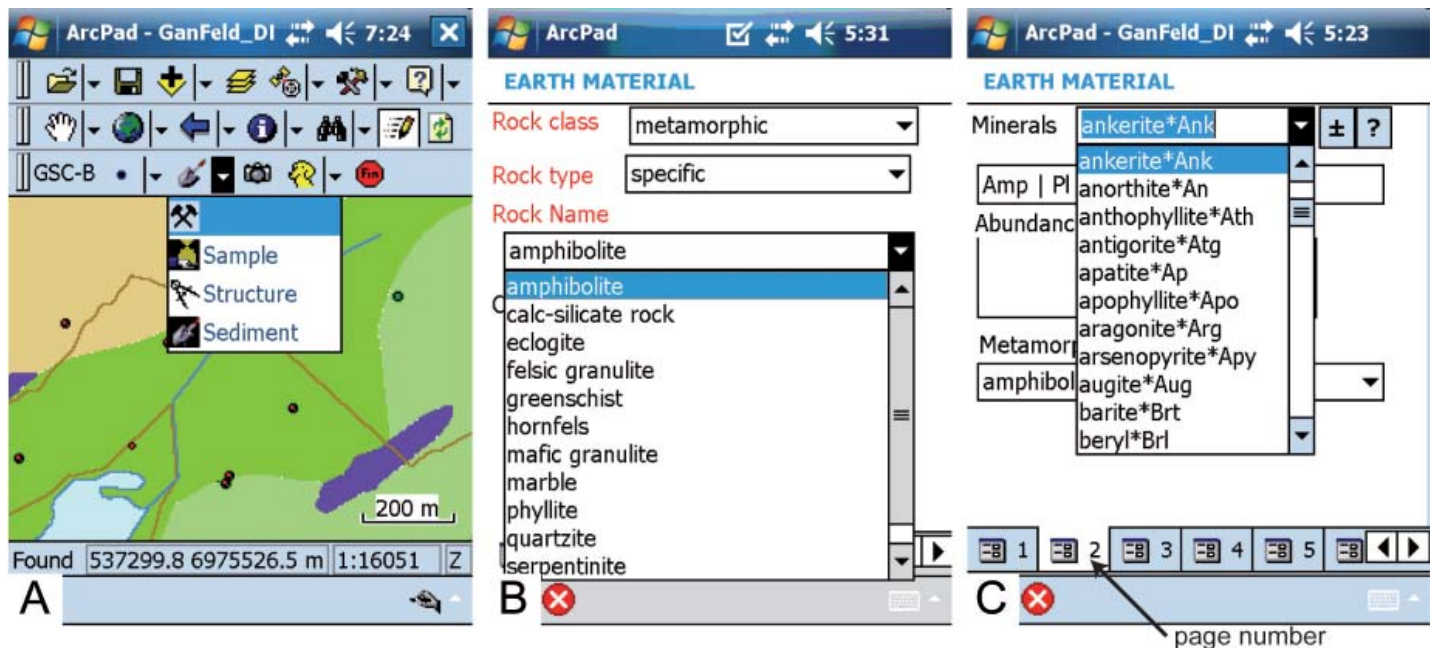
ArcPad - GanFeld_DI 7:24

GSC-B

Sample
Structure
Sediment

200 m

Found 537299.8 6975526.5 m 1:16051 Z

A

ArcPad 5:31

EARTH MATERIAL

Rock class metamorphic

Rock type specific

Rock Name

amphibolite

amphibolite
calc-silicate rock
eclogite
felsic granulite
greenschist
hornfels
mafic granulite
marble
phyllite
quartzite
serpentinite

B

ArcPad - GanFeld_DI 5:23

EARTH MATERIAL

Minerals ankerite*Ank ± ?

Amp | Pl

Abundanc

Metamorp

amphibol

ankerite*Ank
anorthite*An
anthophyllite*Ath
antigorite*Atg
apatite*Ap
apophyllite*Apo
aragonite*Arg
arsenopyrite*Apy
augite*Aug
barite*Brt
beryl*Brl

1 2 3 4 5

C

page number